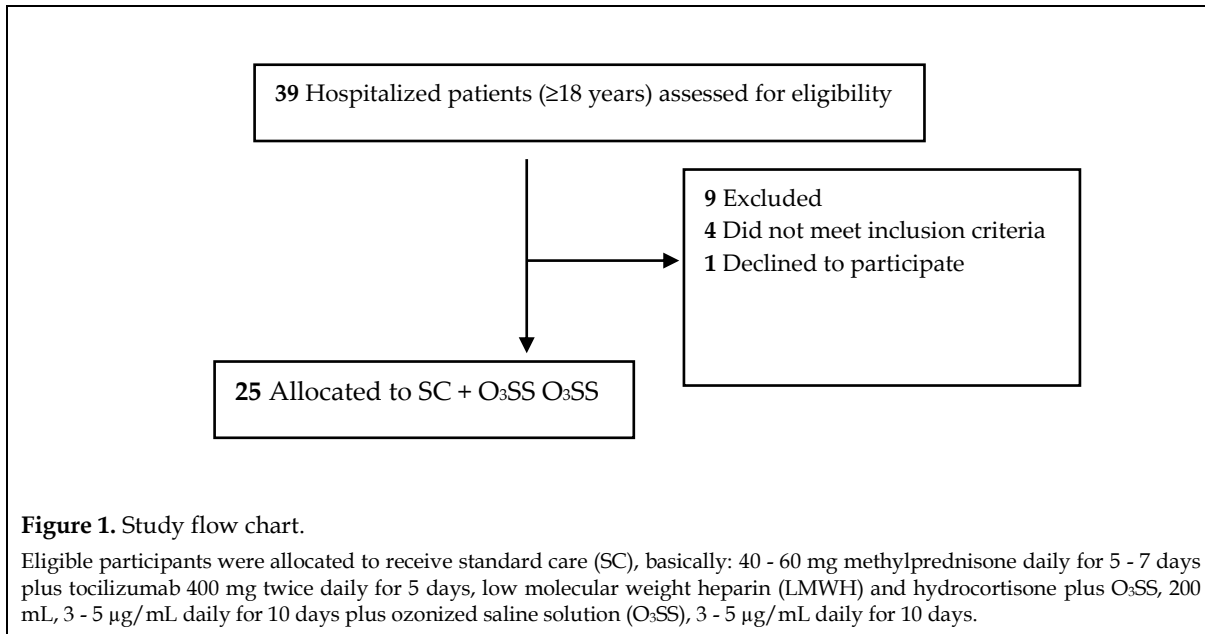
**39** Hospitalized patients (≥18 years) assessed for eligibility

**9** Excluded
**4** Did not meet inclusion criteria
**1** Declined to participate

**25** Allocated to SC + $O_3SS$ $O_3SS$

**Figure 1.** Study flow chart.

Eligible participants were allocated to receive standard care (SC), basically: 40 - 60 mg methylprednisone daily for 5 - 7 days plus tocilizumab 400 mg twice daily for 5 days, low molecular weight heparin (LMWH) and hydrocortisone plus $O_3SS$, 200 mL, 3 - 5 µg/mL daily for 10 days plus ozonized saline solution ($O_3SS$), 3 - 5 µg/mL daily for 10 days.